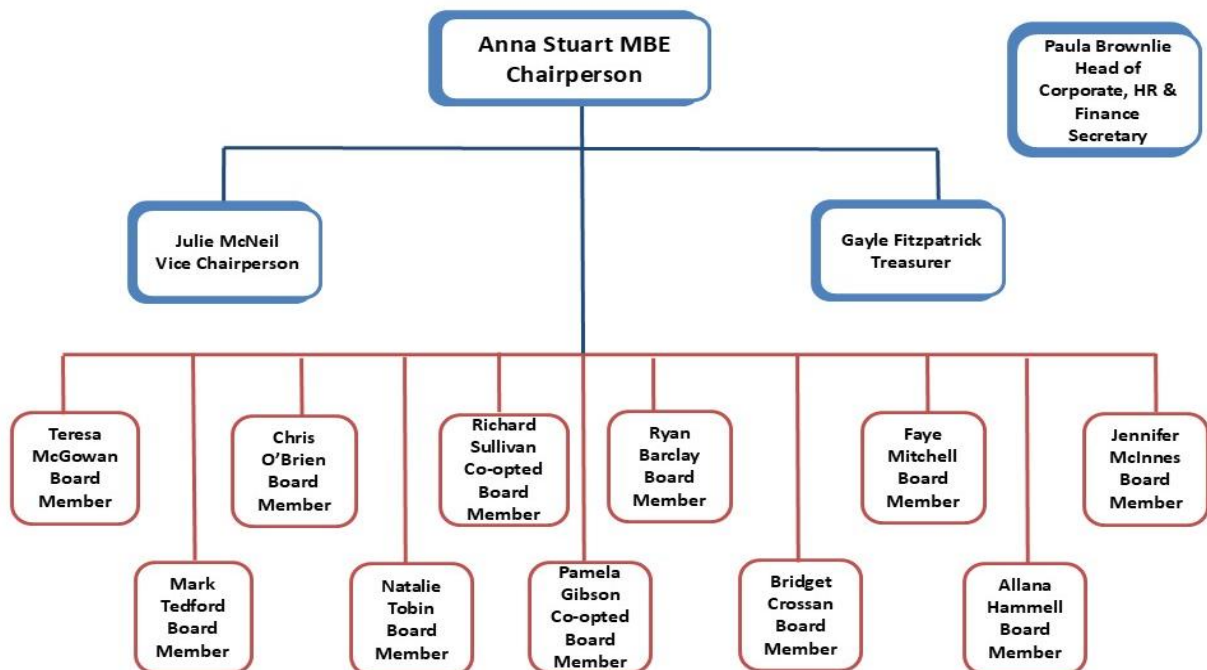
Anna Stuart MBE
Chairperson

Paula Brownlie
Head of Corporate, HR & Finance
Secretary

Julie McNeil
Vice Chairperson

Gayle Fitzpatrick
Treasurer

Teresa McGowan
Board Member

Chris O'Brien
Board Member

Richard Sullivan
Co-opted Board Member

Ryan Barclay
Board Member

Faye Mitchell
Board Member

Jennifer McInnes
Board Member

Mark Tedford
Board Member

Natalie Tobin
Board Member

Pamela Gibson
Co-opted Board Member

Bridget Crossan
Board Member

Allana Hammell
Board Member